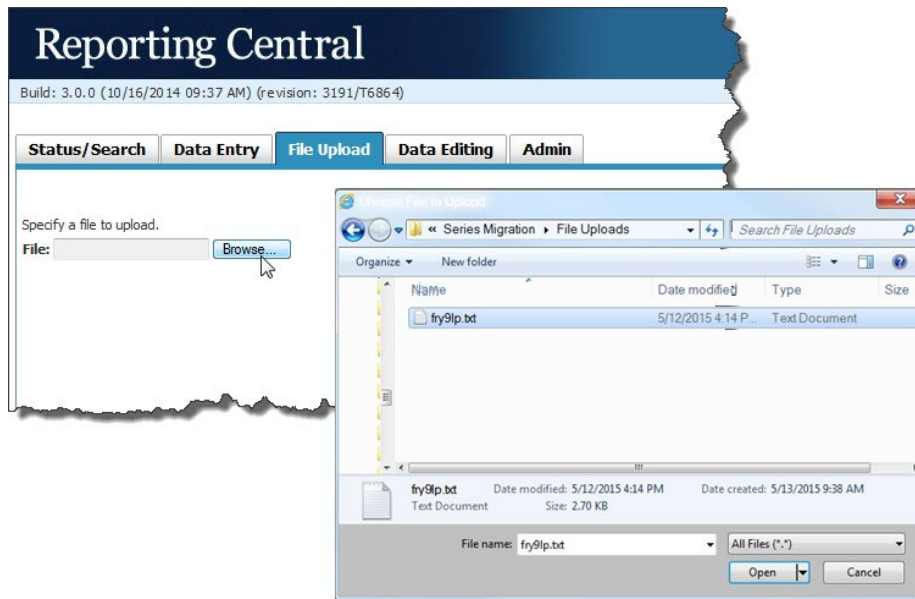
Reporting Central

Build: 3.0.0 (10/16/2014 09:37 AM) (revision: 3191/T6864)

Status/Search | Data Entry | File Upload | Data Editing | Admin

Specify a file to upload.

File: Browse...

Choose File to Upload

« Series Migration ▸ File Uploads

Search File Uploads

Organize ▾ New folder

| Name | Date modified | Type | Size |
|---|---|---|---|
| fry9lp.txt | 5/12/2015 4:14 P... | Text Document | |

fry9lp.txt Date modified: 5/12/2015 4:14 PM Date created: 5/13/2015 9:38 AM
Text Document Size: 2.70 KB

File name: fry9lp.txt

All Files (*.*)

Open

Cancel